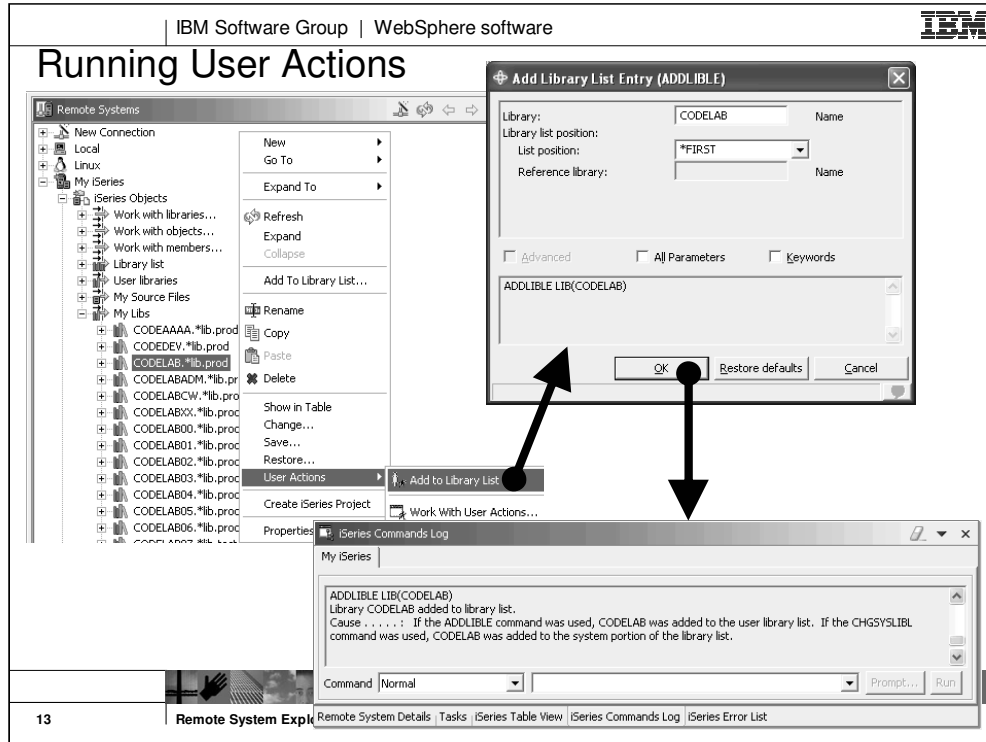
IBM Software Group | WebSphere software

IBM

Running User Actions

Remote Systems

New Connection
Local
Linux
My iSeries
iSeries Objects
Work with libraries...
Work with objects...
Work with members...
Library list
User libraries
My Source Files
My Libs
CODEAAAA.*lib.prod
CODEDEV.*lib.prod
CODELAB.*lib.prod
CODELABADM.*lib.pr
CODELABCW.*lib.pro
CODELABXX.*lib.proc
CODELAB00.*lib.proc
CODELAB01.*lib.proc
CODELAB02.*lib.proc
CODELAB03.*lib.proc
CODELAB04.*lib.proc
CODELAB05.*lib.proc
CODELAB06.*lib.proc

New
Go To
Expand To
Refresh
Expand
Collapse
Add To Library List...
Rename
Copy
Paste
Delete
Show in Table
Change...
Save...
Restore...
User Actions
Create iSeries Project
Properties

Add to Library List
Work With User Actions...

Add Library List Entry (ADDLIBLE)

Library: CODELAB Name
Library list position:
List position: *FIRST
Reference library: Name

Advanced All Parameters Keywords

ADDLIBLE LIB(CODELAB)

OK Restore defaults Cancel

iSeries Commands Log

My iSeries

ADDLIBLE LIB(CODELAB)
Library CODELAB added to library list.
Cause . . . . . : If the ADDLIBLE command was used, CODELAB was added to the user library list. If the CHGSYSLIBL command was used, CODELAB was added to the system portion of the library list.

Command Normal Prompt... Run

Remote System Details | Tasks | iSeries Table View | iSeries Commands Log | iSeries Error List

13 Remote System Explo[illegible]